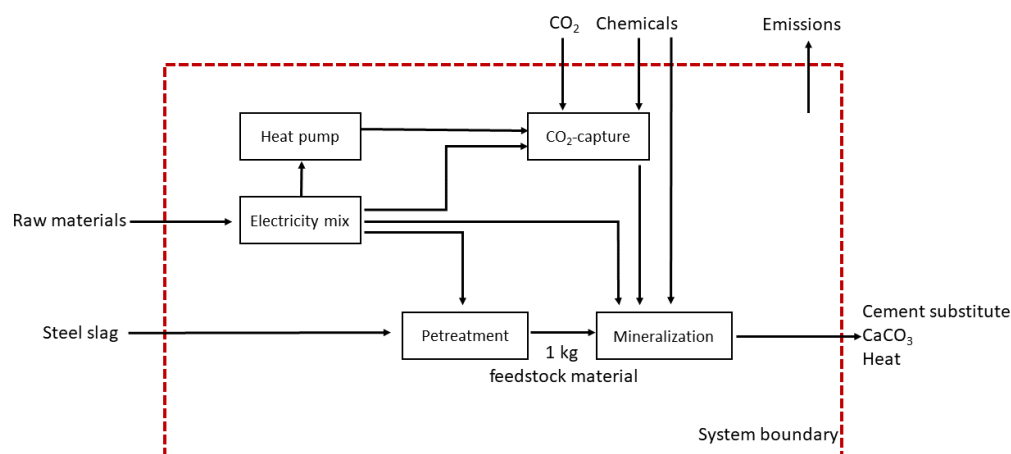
$CO_2$ Chemicals Emissions

Heat pump

$CO_2$-capture

Raw materials

Electricity mix

Steel slag

Petreatment

Mineralization

1 kg feedstock material

Cement substitute
$CaCO_3$
Heat

System boundary